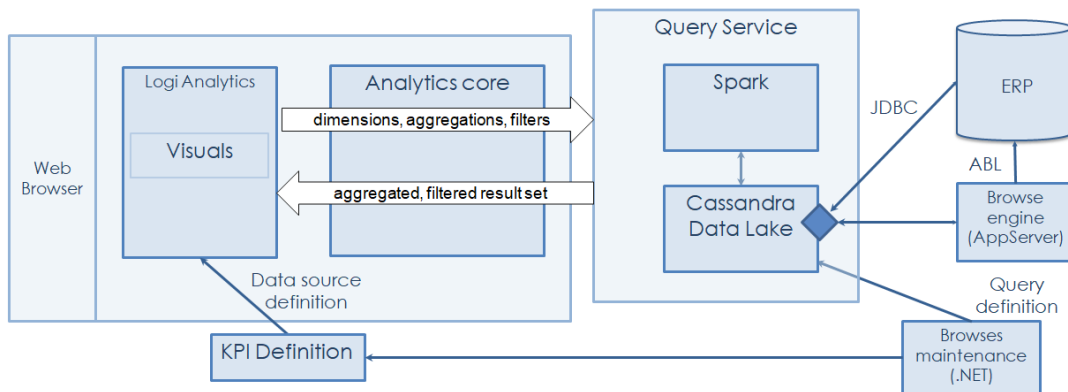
Web Browser

Logi Analytics

Visuals

Analytics core

dimensions, aggregations, filters

aggregated, filtered result set

Data source definition

KPI Definition

Query Service

Spark

Cassandra Data Lake

JDBC

ERP

ABL

Browse engine (AppServer)

Query definition

Browses maintenance (.NET)